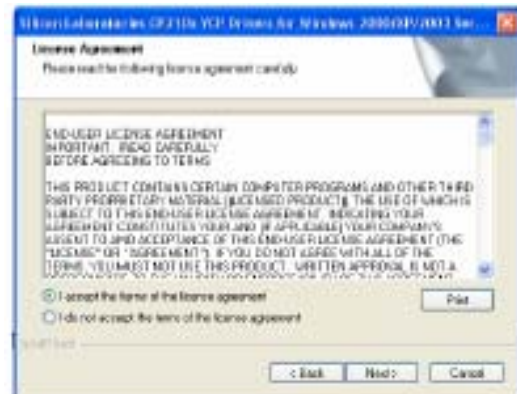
Silicon Laboratories CP210x VCP Drivers for Windows 2000/XP/2003 Ser...

License Agreement

Please read the following license agreement carefully.

END-USER LICENSE AGREEMENT
IMPORTANT: READ CAREFULLY
BEFORE AGREEING TO TERMS

THIS PRODUCT CONTAINS CERTAIN COMPUTER PROGRAMS AND OTHER THIRD PARTY PROPRIETARY MATERIAL ("LICENSED PRODUCT"), THE USE OF WHICH IS SUBJECT TO THIS END-USER LICENSE AGREEMENT. INDICATING YOUR AGREEMENT CONSTITUTES YOUR AND (IF APPLICABLE) YOUR COMPANY'S ASSENT TO AND ACCEPTANCE OF THIS END-USER LICENSE AGREEMENT (THE "LICENSE" OR "AGREEMENT"). IF YOU DO NOT AGREE WITH ALL OF THE TERMS, YOU MUST NOT USE THIS PRODUCT. WRITTEN APPROVAL IS NOT A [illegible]

I accept the terms of the license agreement

I do not accept the terms of the license agreement

Print

InstallShield

< Back Next > Cancel